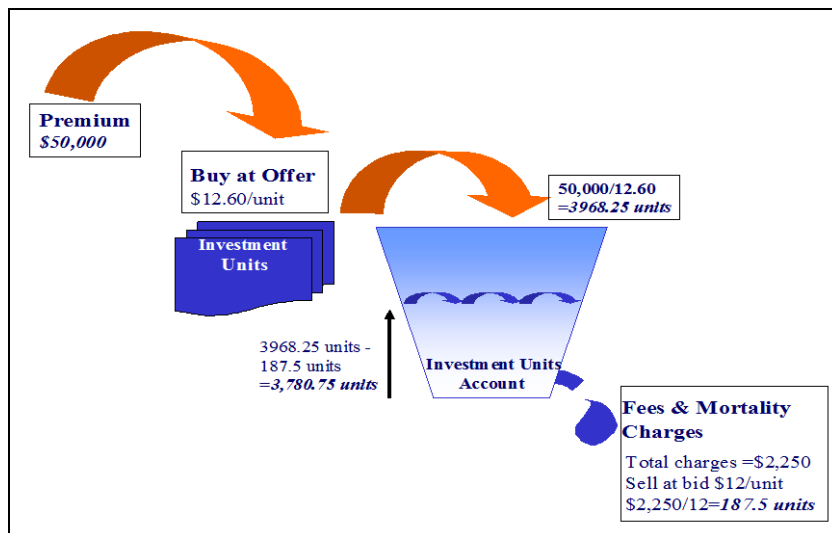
Premium
*$50,000*

Buy at Offer
$12.60/unit

Investment Units

50,000/12.60
*=3968.25 units*

3968.25 units - 187.5 units
*=3,780.75 units*

Investment Units Account

Fees & Mortality Charges

Total charges =$2,250
Sell at bid $12/unit
$2,250/12=*187.5 units*